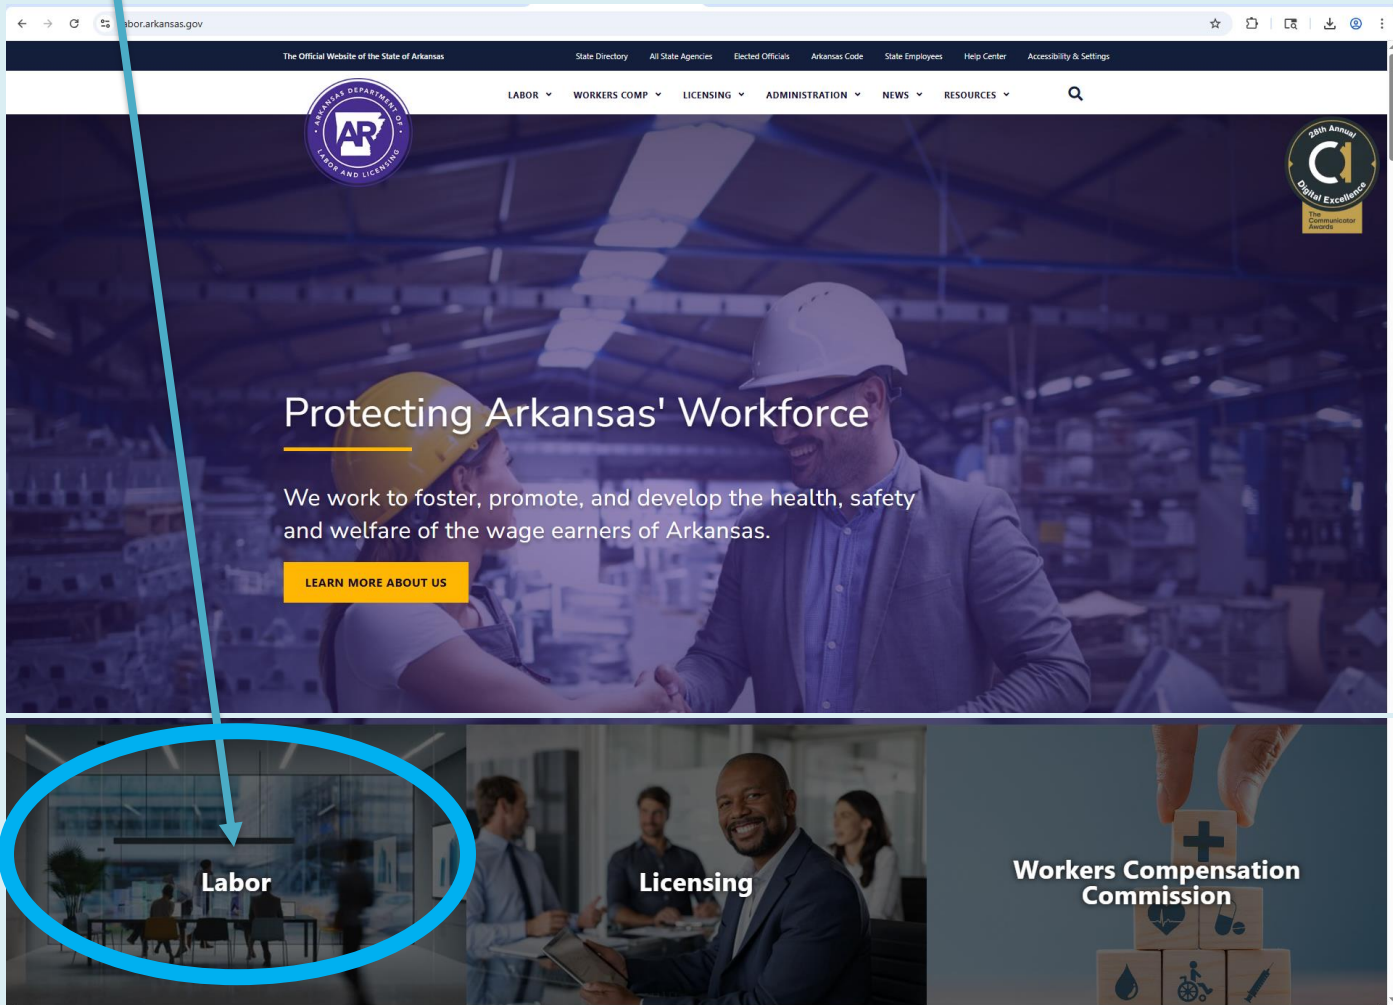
abor.arkansas.gov

The Official Website of the State of Arkansas

State Directory All State Agencies Elected Officials Arkansas Code State Employees Help Center Accessibility & Settings

ARKANSAS DEPARTMENT OF LABOR AND LICENSING

AR

LABOR WORKERS COMP LICENSING ADMINISTRATION NEWS RESOURCES

28th Annual Digital Excellence The Communicator Awards

Protecting Arkansas' Workforce

We work to foster, promote, and develop the health, safety and welfare of the wage earners of Arkansas.

LEARN MORE ABOUT US

Labor

Licensing

Workers Compensation Commission